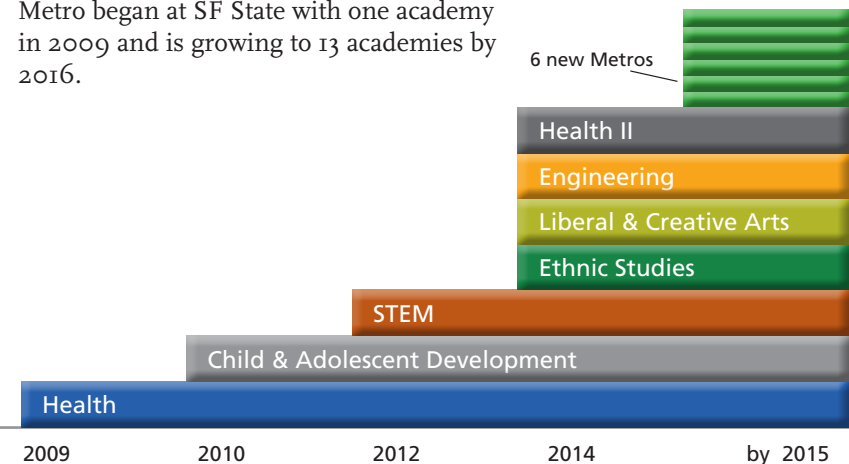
Metro began at SF State with one academy in 2009 and is growing to 13 academies by 2016.

6 new Metros

Health II

Engineering

Liberal & Creative Arts

Ethnic Studies

STEM

Child & Adolescent Development

Health

2009 2010 2012 2014 by 2015